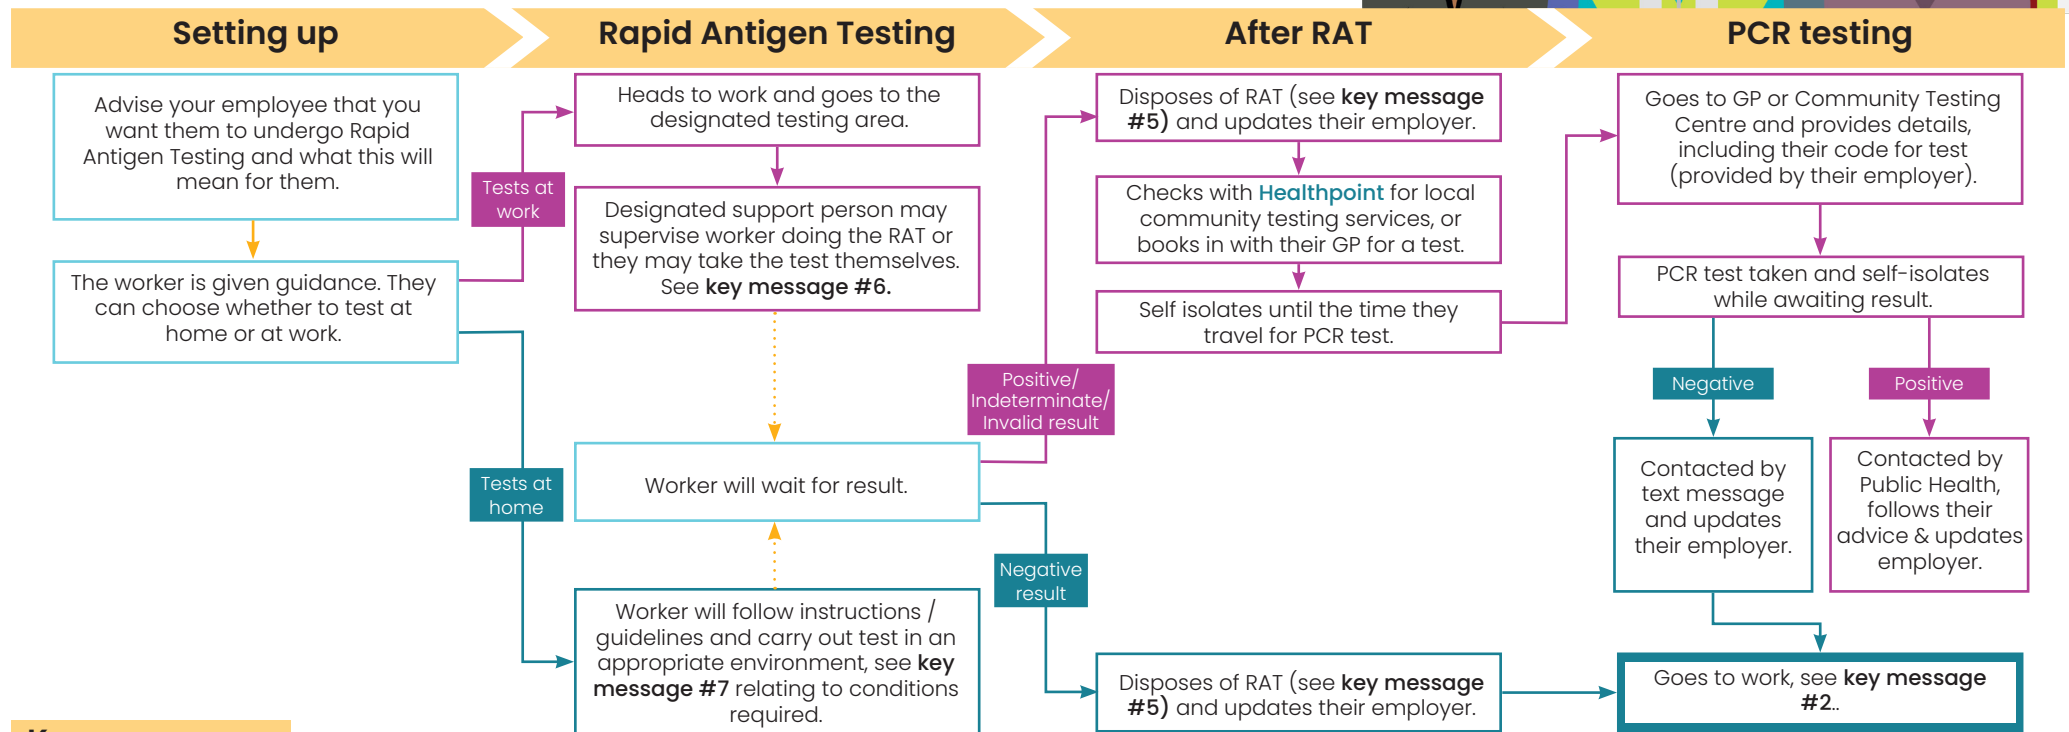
Setting up

Rapid Antigen Testing

After RAT

PCR testing

Advise your employee that you want them to undergo Rapid Antigen Testing and what this will mean for them.

The worker is given guidance. They can choose whether to test at home or at work.

Tests at work

Tests at home

Heads to work and goes to the designated testing area.

Designated support person may supervise worker doing the RAT or they may take the test themselves. See **key message #6.**

Worker will wait for result.

Worker will follow instructions / guidelines and carry out test in an appropriate environment, see **key message #7** relating to conditions required.

Positive/ Indeterminate/ Invalid result

Negative result

Disposes of RAT (see **key message #5)** and updates their employer.

Checks with Healthpoint for local community testing services, or books in with their GP for a test.

Self isolates until the time they travel for PCR test.

Disposes of RAT (see **key message #5)** and updates their employer.

Goes to GP or Community Testing Centre and provides details, including their code for test (provided by their employer).

PCR test taken and self-isolates while awaiting result.

Negative

Positive

Contacted by text message and updates their employer.

Contacted by Public Health, follows their advice & updates employer.

Goes to work, see **key message #2**..